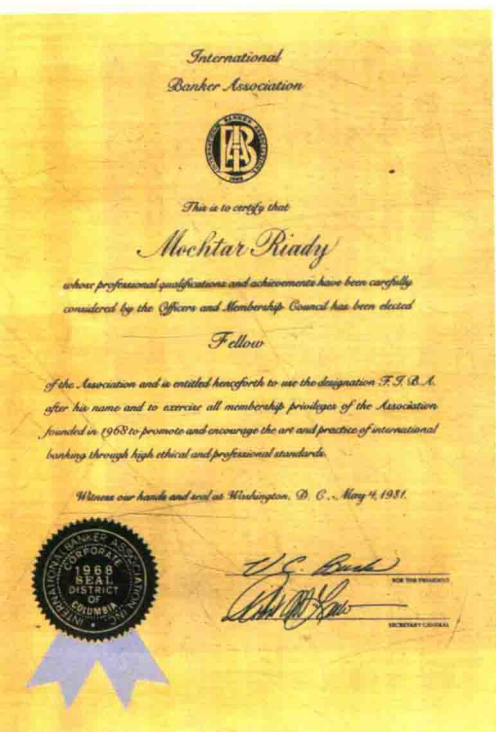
International
Banker Association

IBA

This is to certify that

Mochtar Riady

whose professional qualifications and achievements have been carefully considered by the Officers and Membership Council has been elected

Fellow

of the Association and is entitled henceforth to use the designation F. I. B. A. after his name and to exercise all membership privileges of the Association founded in 1968 to promote and encourage the art and practice of international banking through high ethical and professional standards.

Witness our hands and seal at Washington, D. C., May 4, 1981.

INTERNATIONAL BANKER ASSOCIATION INC. CORPORATE 1968 SEAL DISTRICT OF COLUMBIA

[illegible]
FOR THE PRESIDENT

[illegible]
SECRETARY GENERAL